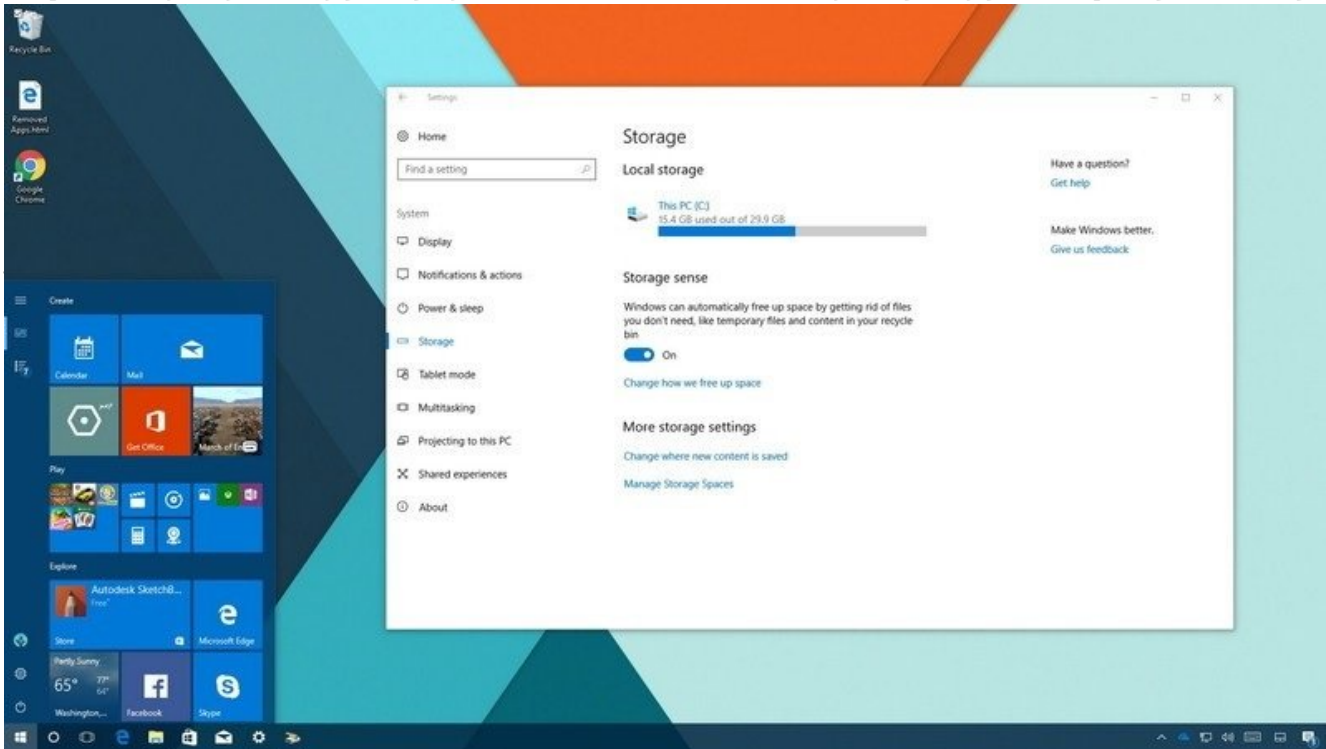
Recycle Bin

Removed Apps.html

Google Chrome

Settings

Home

Find a setting

System

Display

Notifications & actions

Power & sleep

Storage

Tablet mode

Multitasking

Projecting to this PC

Shared experiences

About

Storage

Local storage

This PC (C:)
15.4 GB used out of 29.9 GB

Storage sense

Windows can automatically free up space by getting rid of files you don't need, like temporary files and content in your recycle bin

On

Change how we free up space

More storage settings

Change where new content is saved

Manage Storage Spaces

Have a question?
Get help

Make Windows better.
Give us feedback

Create

Calendar

Mail

Get Office

March of Em

Play

Explore

Autodesk SketchB...
Free*

Store

Microsoft Edge

Partly Sunny
65° 77° 64°
Washington,...

Facebook

Skype